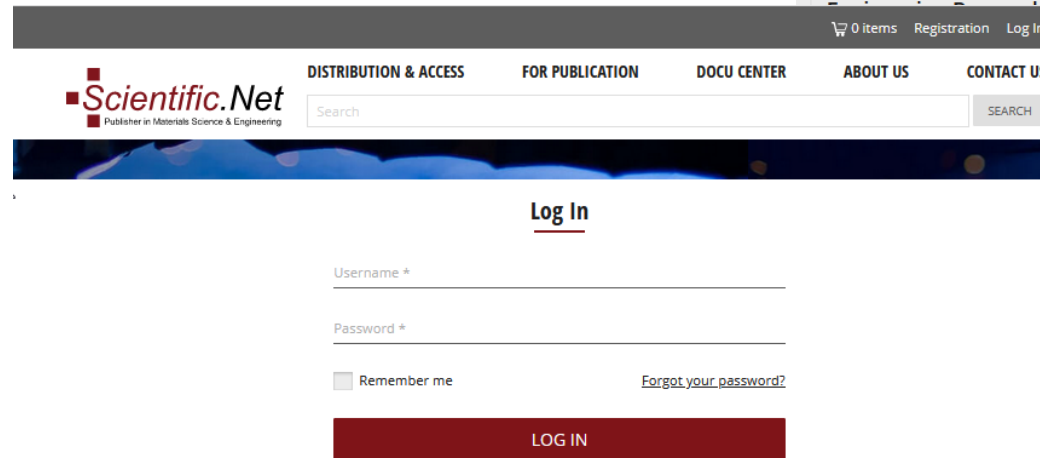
0 items Registration Log In

Scientific.Net
Publisher in Materials Science & Engineering

DISTRIBUTION & ACCESS FOR PUBLICATION DOCU CENTER ABOUT US CONTACT U

Search SEARCH

Log In

Username *

Password *

Remember me

Forgot your password?

LOG IN